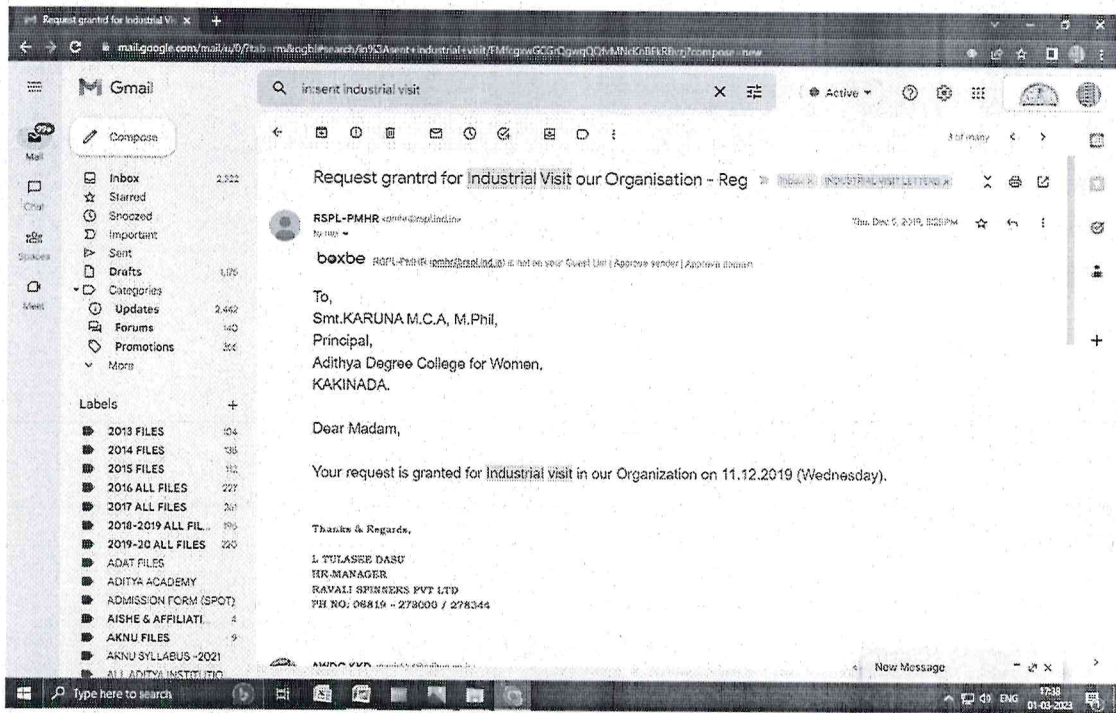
Request grantd for Industrial Vi ×

mail.google.com/mail/u/0/?tab=rm&ogbl#search/in%3Asent+industrial+visit/FMfcgxwGCGrQgwqQQfvMNcKnBFkRBvzj?compose=new

Gmail

in:sent industrial visit

Active

Mail

Chat

Spaces

Meet

Compose

Inbox 2,522
Starred
Snoozed
Important
Sent
Drafts 1,175
Categories
Updates 2,442
Forums 140
Promotions 356
More

Labels +

2013 FILES 104
2014 FILES 138
2015 FILES 112
2016 ALL FILES 227
2017 ALL FILES 201
2018-2019 ALL FIL... 196
2019-20 ALL FILES 220
ADAT FILES
ADITYA ACADEMY
ADMISSION FORM (SPOT)
AISHE & AFFILIATI... 4
AKNU FILES 9
AKNU SYLLABUS -2021
ALL ADITYA INSTITUTIO

3 of many

Request grantrd for Industrial Visit our Organisation - Reg Inbox × INDUSTRIAL VISIT LETTERS ×

RSPL-PMHR <pmhr@rspl.ind.in>
to me

Thu, Dec 5, 2019, 12:28 PM

boxbe RSPL-PMHR (pmhr@rspl.ind.in) is not on your Guest List | Approve sender | Approve domain

To,
Smt.KARUNA M.C.A, M.Phil,
Principal,
Adithya Degree College for Women,
KAKINADA.

Dear Madam,

Your request is granted for Industrial visit in our Organization on 11.12.2019 (Wednesday).

Thanks & Regards,

L TULASEE DASU
HR-MANAGER
RAVALI SPINNERS PVT LTD
PH NO: 08819 - 273000 / 278344

AWDC KKD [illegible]

New Message

Type here to search

ENG 17:38 01-03-2023